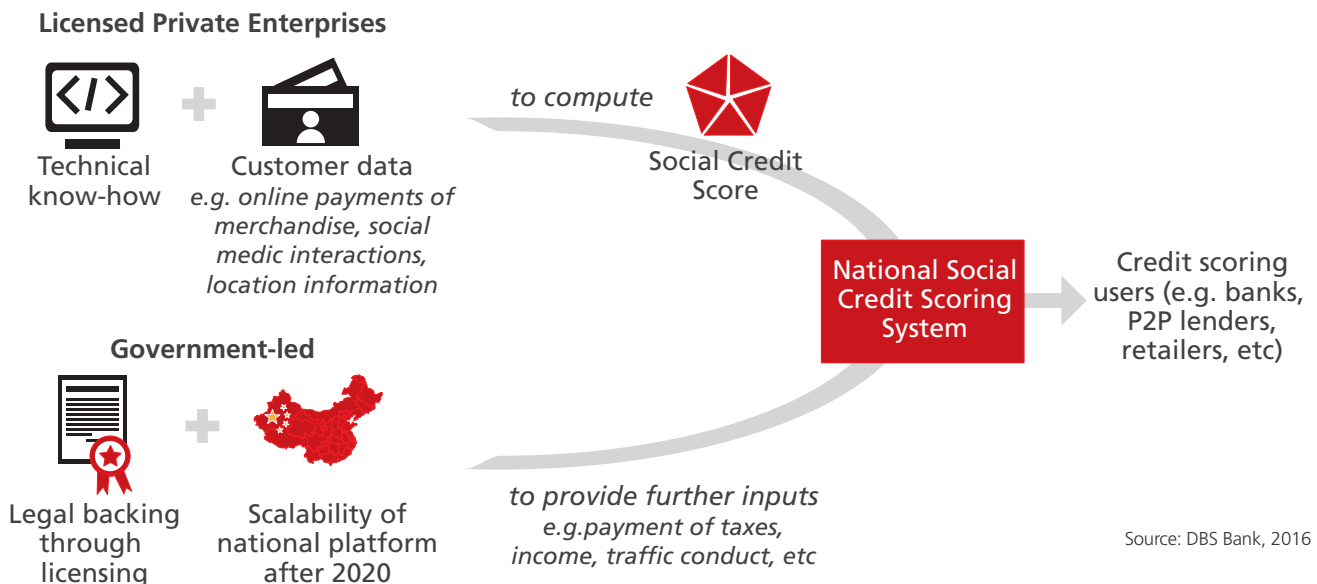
Licensed Private Enterprises

Technical know-how

Customer data
e.g. online payments of merchandise, social medic interactions, location information

to compute

Social Credit Score

National Social Credit Scoring System

Credit scoring users (e.g. banks, P2P lenders, retailers, etc)

Government-led

Legal backing through licensing

Scalability of national platform after 2020

to provide further inputs
e.g.payment of taxes, income, traffic conduct, etc

Source: DBS Bank, 2016